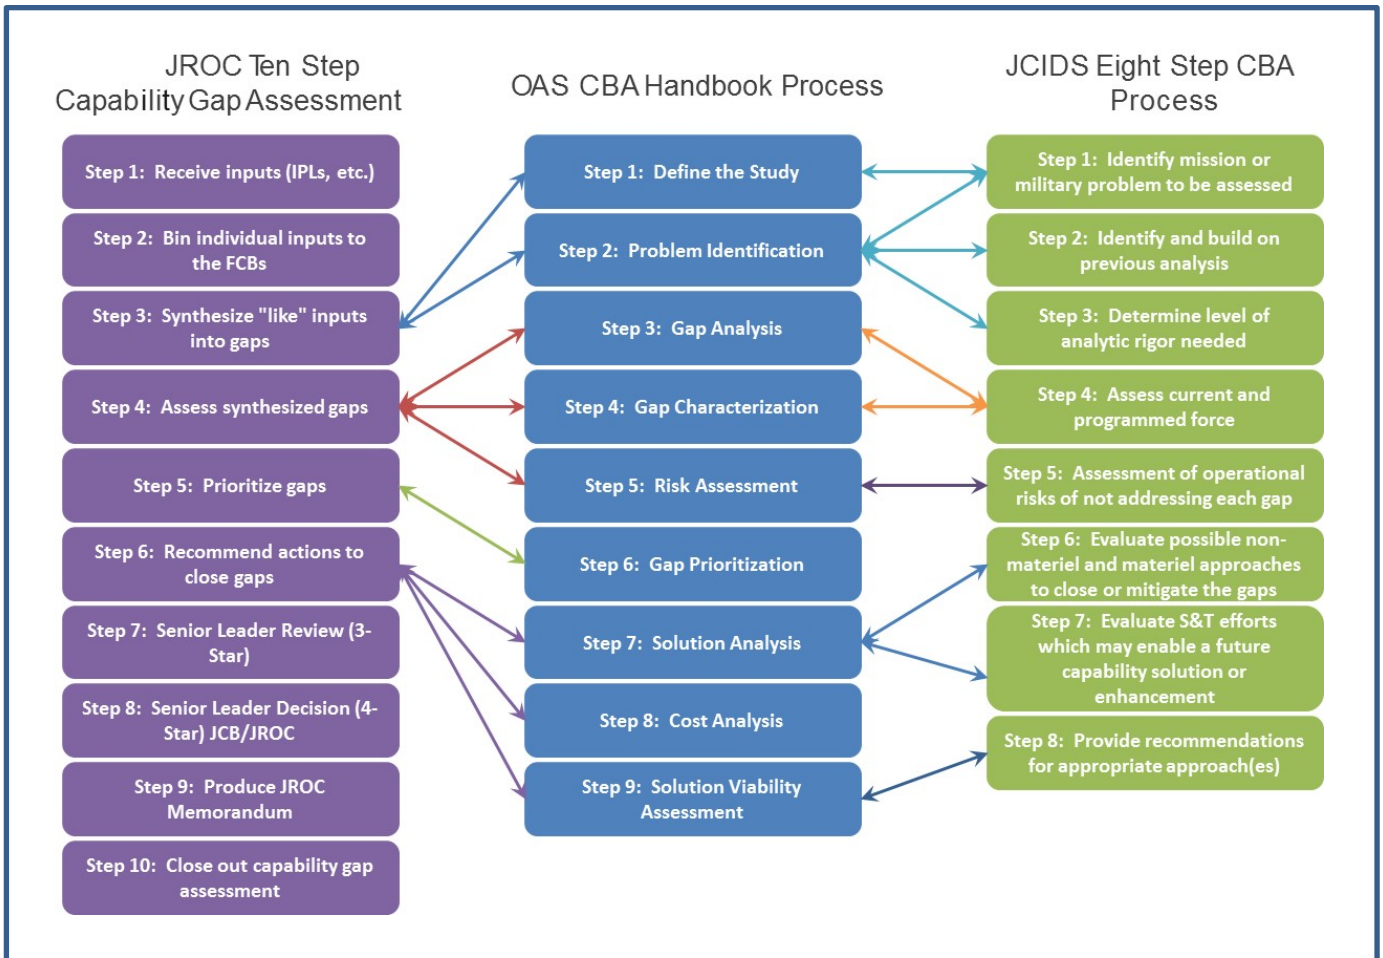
JROC Ten Step Capability Gap Assessment

Step 1: Receive inputs (IPLs, etc.)

Step 2: Bin individual inputs to the FCBs

Step 3: Synthesize "like" inputs into gaps

Step 4: Assess synthesized gaps

Step 5: Prioritize gaps

Step 6: Recommend actions to close gaps

Step 7: Senior Leader Review (3-Star)

Step 8: Senior Leader Decision (4-Star) JCB/JROC

Step 9: Produce JROC Memorandum

Step 10: Close out capability gap assessment

OAS CBA Handbook Process

Step 1: Define the Study

Step 2: Problem Identification

Step 3: Gap Analysis

Step 4: Gap Characterization

Step 5: Risk Assessment

Step 6: Gap Prioritization

Step 7: Solution Analysis

Step 8: Cost Analysis

Step 9: Solution Viability Assessment

JCIDS Eight Step CBA Process

Step 1: Identify mission or military problem to be assessed

Step 2: Identify and build on previous analysis

Step 3: Determine level of analytic rigor needed

Step 4: Assess current and programmed force

Step 5: Assessment of operational risks of not addressing each gap

Step 6: Evaluate possible non-materiel and materiel approaches to close or mitigate the gaps

Step 7: Evaluate S&T efforts which may enable a future capability solution or enhancement

Step 8: Provide recommendations for appropriate approach(es)